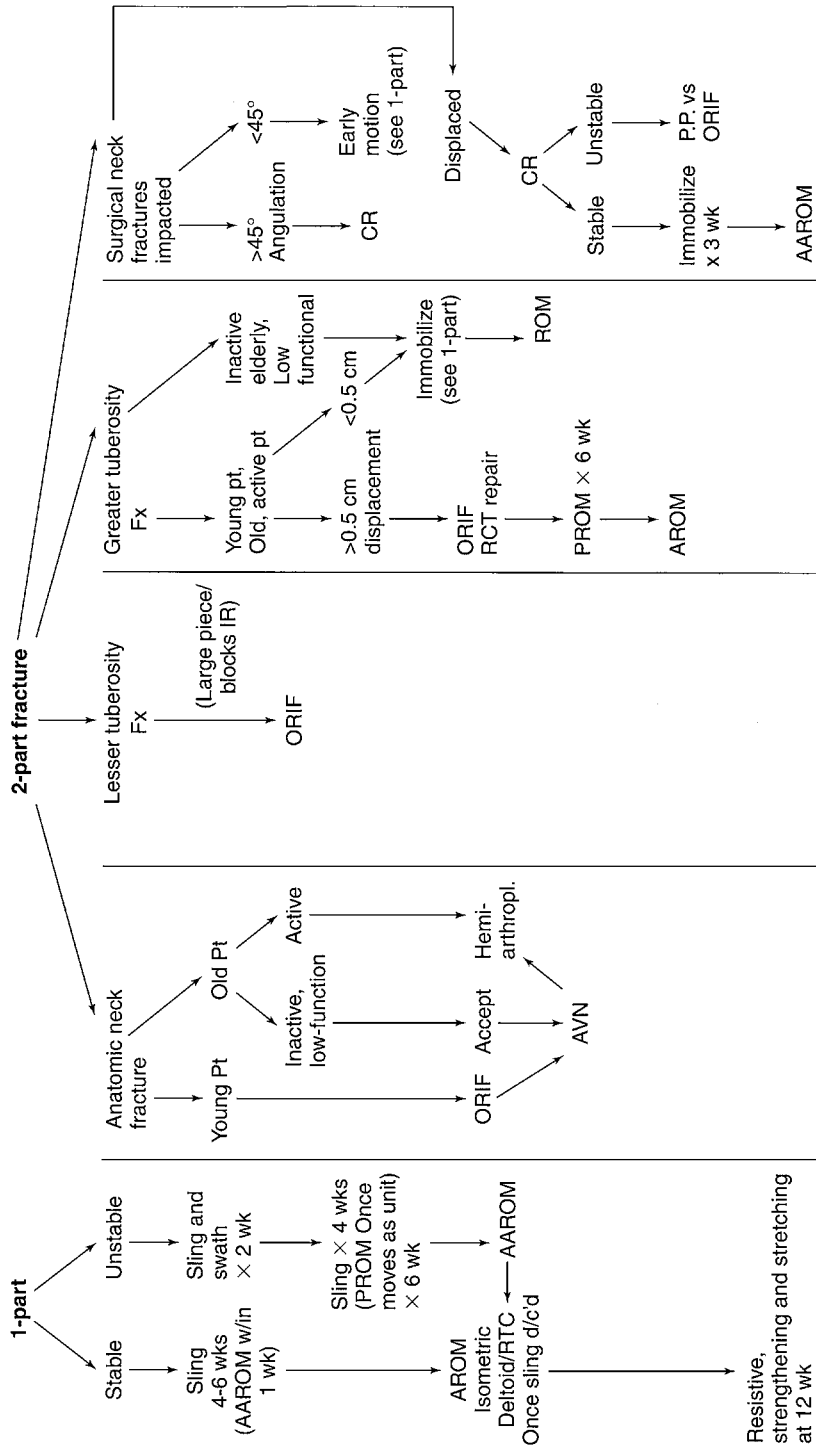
1-part

Stable

Unstable

Sling 4-6 wks (AAROM w/in 1 wk)

Sling and swath × 2 wk

Sling × 4 wks (PROM Once moves as unit) × 6 wk

AROM Isometric Deltoid/RTC Once sling d/c'd

AAROM

Resistive, strengthening and stretching at 12 wk

2-part fracture

Anatomic neck fracture

Young Pt

Old Pt

Inactive, low-function

Active

ORIF

Accept

Hemi-arthropl.

AVN

Lesser tuberosity Fx

(Large piece/ blocks IR)

ORIF

Greater tuberosity Fx

Young pt, Old, active pt

Inactive elderly, Low functional

>0.5 cm displacement

<0.5 cm

ORIF RCT repair

Immobilize (see 1-part)

PROM × 6 wk

ROM

AROM

Surgical neck fractures impacted

>45° Angulation

<45°

CR

Early motion (see 1-part)

Displaced

CR

Stable

Unstable

Immobilize x 3 wk

P.P. vs ORIF

AAROM